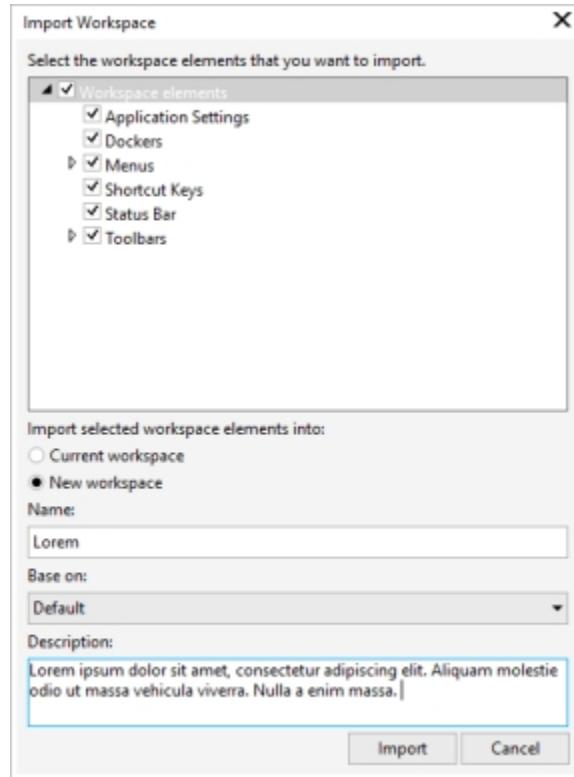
Import Workspace

Select the workspace elements that you want to import.

Workspace elements
Application Settings
Dockers
Menus
Shortcut Keys
Status Bar
Toolbars

Import selected workspace elements into:
Current workspace
New workspace

Name:
Lorem

Base on:
Default

Description:
Lorem ipsum dolor sit amet, consectetur adipiscing elit. Aliquam molestie odio ut massa vehicula viverra. Nulla a enim massa.

Import
Cancel